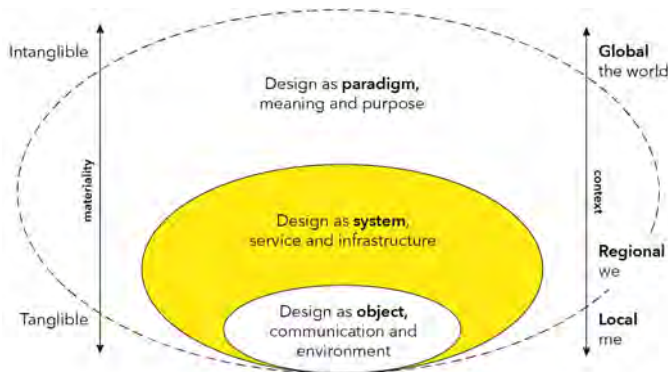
Intangible

materiality

Tanglible

Design as **paradigm,** meaning and purpose

Design as **system**, service and infrastructure

Design as **object**, communication and environment

context

**Global** the world

**Regional** we

**Local** me